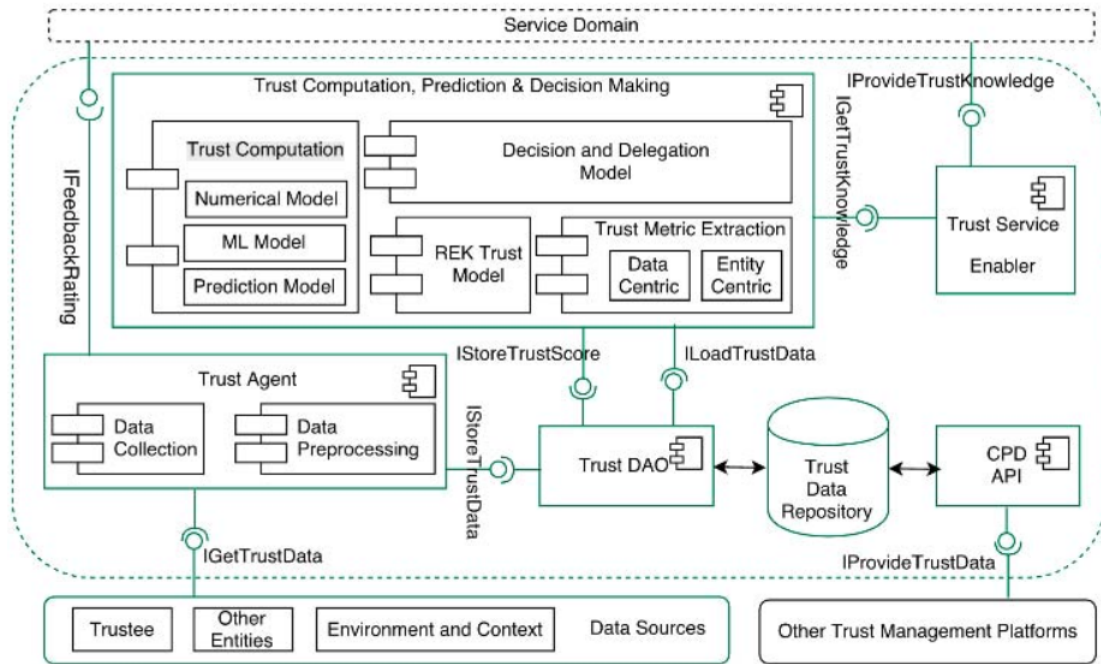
Service Domain

IProvideTrustKnowledge

Trust Computation, Prediction & Decision Making

IFeedbackRating

Trust Computation

Numerical Model

ML Model

Prediction Model

Decision and Delegation Model

REK Trust Model

Trust Metric Extraction

Data Centric

Entity Centric

IGetTrustKnowledge

Trust Service Enabler

IStoreTrustScore

ILoadTrustData

Trust Agent

Data Collection

Data Preprocessing

IStoreTrustData

Trust DAO

Trust Data Repository

CPD API

IGetTrustData

IProvideTrustData

Trustee

Other Entities

Environment and Context

Data Sources

Other Trust Management Platforms